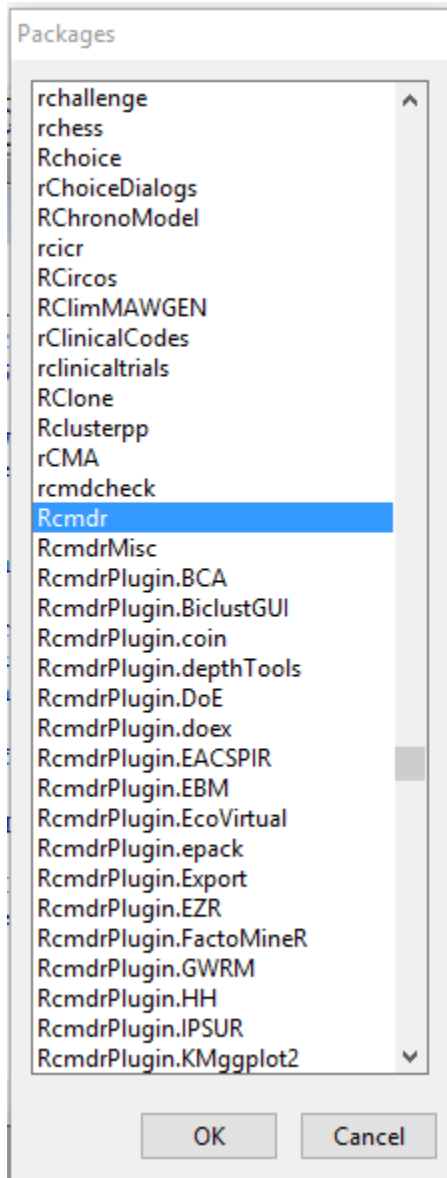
Packages

rchallenge
rchess
Rchoice
rChoiceDialogs
RChronoModel
rcicr
RCircos
RClimMAWGEN
rClinicalCodes
rclinicaltrials
RClone
Rclusterpp
rCMA
rcmdcheck
Rcmdr
RcmdrMisc
RcmdrPlugin.BCA
RcmdrPlugin.BiclustGUI
RcmdrPlugin.coin
RcmdrPlugin.depthTools
RcmdrPlugin.DoE
RcmdrPlugin.doex
RcmdrPlugin.EACSPIR
RcmdrPlugin.EBM
RcmdrPlugin.EcoVirtual
RcmdrPlugin.epack
RcmdrPlugin.Export
RcmdrPlugin.EZR
RcmdrPlugin.FactoMineR
RcmdrPlugin.GWRM
RcmdrPlugin.HH
RcmdrPlugin.IPSUR
RcmdrPlugin.KMggplot2

OK
Cancel